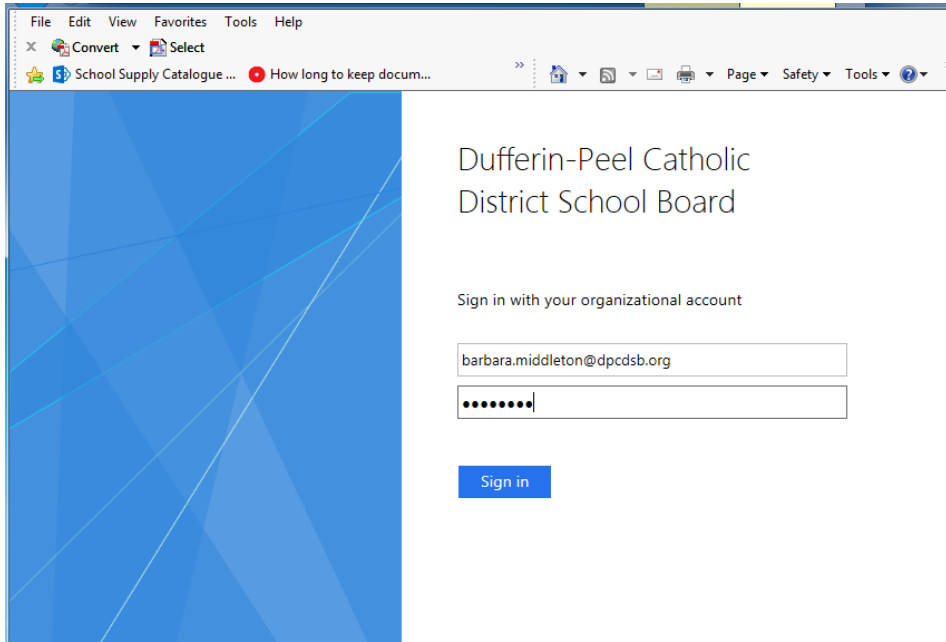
File Edit View Favorites Tools Help

Convert Select

School Supply Catalogue ... How long to keep docum...

»

Page Safety Tools

Dufferin-Peel Catholic District School Board

Sign in with your organizational account

barbara.middleton@dpcdsb.org

••••••••

Sign in